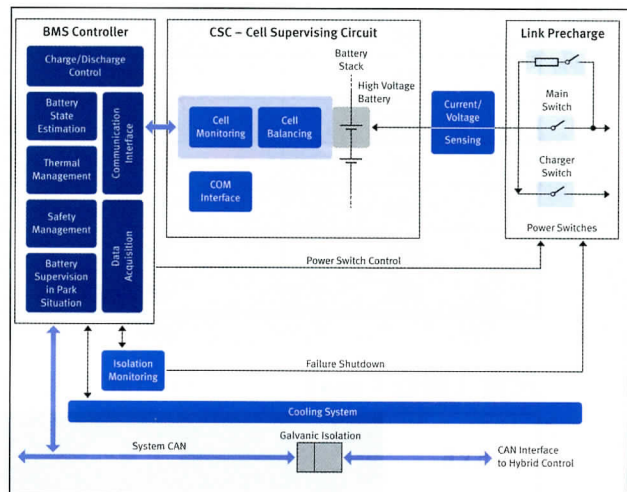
BMS Controller

Charge/Discharge Control

Battery State Estimation

Thermal Management

Safety Management

Battery Supervision in Park Situation

Communication Interface

Data Acquisition

CSC – Cell Supervising Circuit

Battery Stack

High Voltage Battery

Cell Monitoring

Cell Balancing

COM Interface

Current/ Voltage

Sensing

Link Precharge

Main Switch

Charger Switch

Power Switches

Power Switch Control

Isolation Monitoring

Failure Shutdown

Cooling System

System CAN

Galvanic Isolation

CAN Interface to Hybrid Control